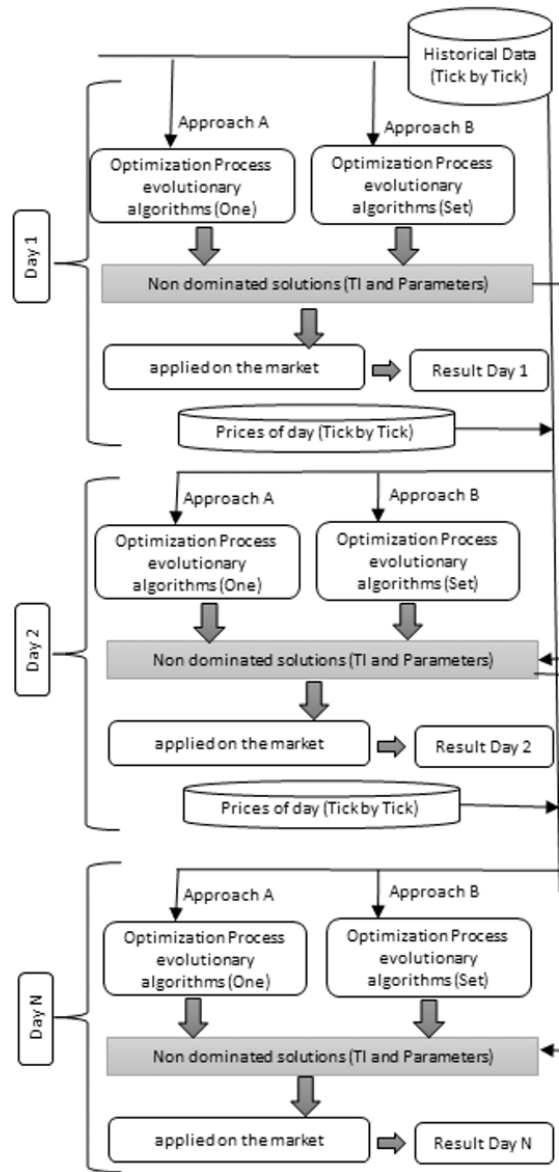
Historical Data (Tick by Tick)

Day 1

Approach A

Approach B

Optimization Process evolutionary algorithms (One)

Optimization Process evolutionary algorithms (Set)

Non dominated solutions (TI and Parameters)

applied on the market

Result Day 1

Prices of day (Tick by Tick)

Day 2

Approach A

Approach B

Optimization Process evolutionary algorithms (One)

Optimization Process evolutionary algorithms (Set)

Non dominated solutions (TI and Parameters)

applied on the market

Result Day 2

Prices of day (Tick by Tick)

Day N

Approach A

Approach B

Optimization Process evolutionary algorithms (One)

Optimization Process evolutionary algorithms (Set)

Non dominated solutions (TI and Parameters)

applied on the market

Result Day N